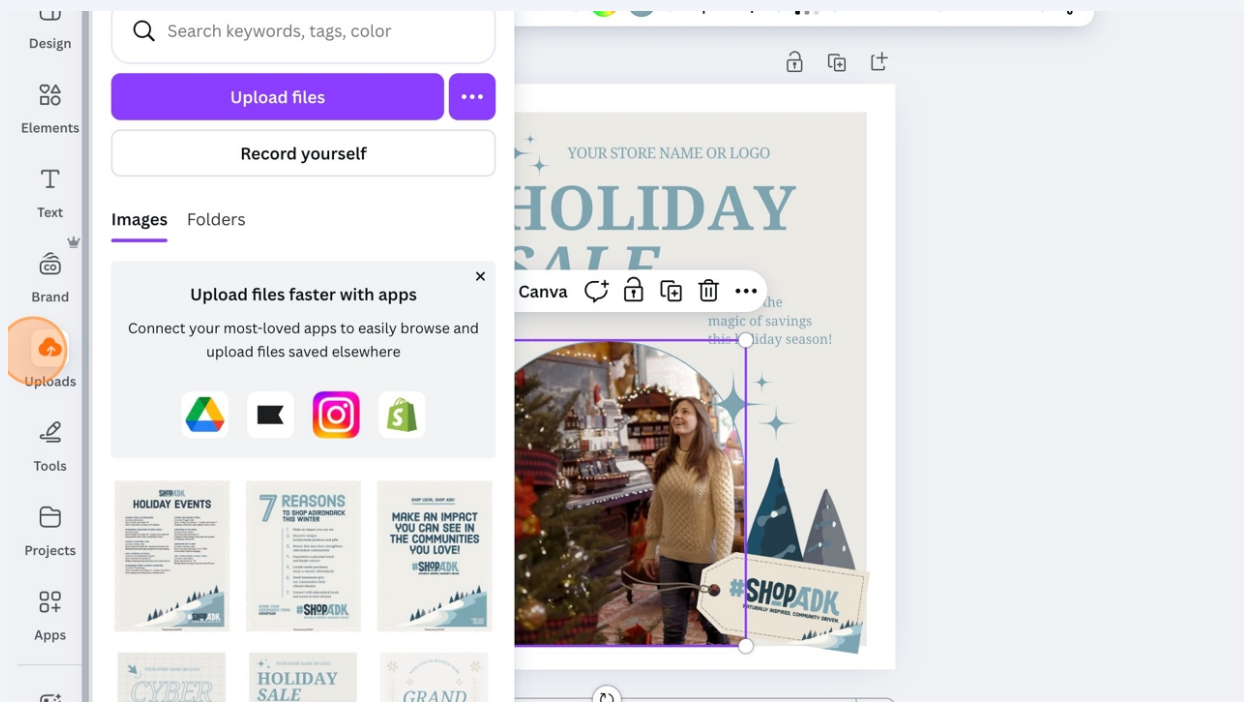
Design

Elements

Text

Brand

Uploads

Tools

Projects

Apps

Search keywords, tags, color

Upload files

Record yourself

Images Folders

Upload files faster with apps

Connect your most-loved apps to easily browse and upload files saved elsewhere

SHOP ADK HOLIDAY EVENTS

7 REASONS TO SHOP ADIRONDACK THIS WINTER

#SHOPADK

SHOP LOCAL, SHOP ADK! MAKE AN IMPACT YOU CAN SEE IN THE COMMUNITIES YOU LOVE! #SHOPADK

CYBER

HOLIDAY SALE

GRAND

YOUR STORE NAME OR LOGO

HOLIDAY SALE

Canva

the magic of savings this holiday season!

#SHOPADK NATURALLY INSPIRED. COMMUNITY DRIVEN.